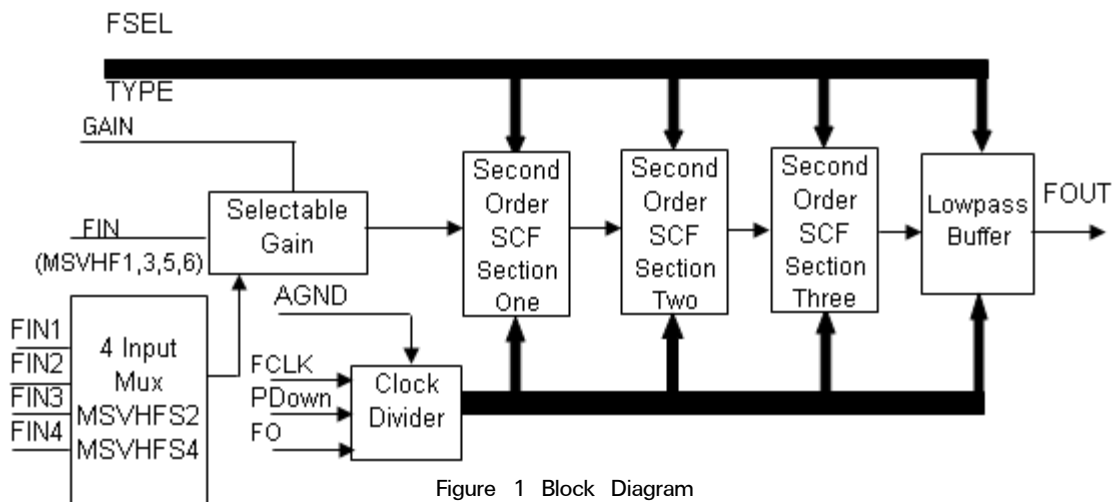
FSEL

TYPE

GAIN

FIN
(MSVHF1,3,5,6)

Selectable Gain

Second Order SCF Section One

Second Order SCF Section Two

Second Order SCF Section Three

Lowpass Buffer

FOUT

AGND

FIN1
FIN2
FIN3
FIN4

4 Input Mux MSVHFS2 MSVHFS4

FCLK
PDown
FO

Clock Divider

Figure 1 Block Diagram